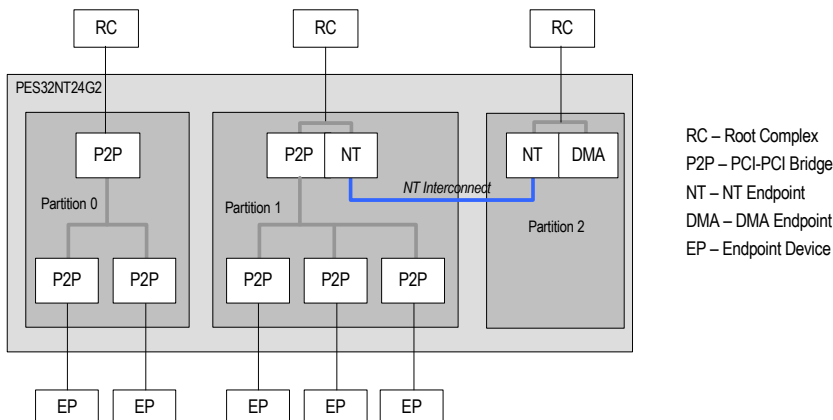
RC

RC

RC

PES32NT24G2

P2P

Partition 0

P2P

P2P

P2P

NT

NT Interconnect

Partition 1

P2P

P2P

P2P

NT

DMA

Partition 2

EP

EP

EP

EP

EP

RC – Root Complex
P2P – PCI-PCI Bridge
NT – NT Endpoint
DMA – DMA Endpoint
EP – Endpoint Device